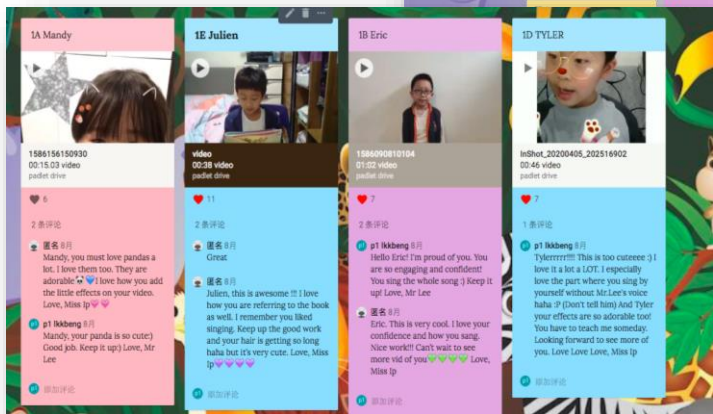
1A Mandy

1586156150930
00:15.03 video
padlet drive

6

2 条评论

匿名 8月
Mandy, you must love pandas a lot. I love them too. They are adorable🐼💙 I love how you add the little effects on your video. Love, Miss Ip💗💗

p1 lkkbeng 8月
Mandy, your panda is so cute:) Good job. Keep it up:) Love, Mr Lee

添加评论

1E Julien

video
00:38 video
padlet drive

11

2 条评论

匿名 8月
Great

匿名 8月
Julien, this is awesome !!! I love how you are referring to the book as well. I remember you liked singing. Keep up the good work and your hair is getting so long haha but it's very cute. Love, Miss Ip💜💜💜

添加评论

1B Eric

1586090810104
01:02 video
padlet drive

7

2 条评论

p1 lkkbeng 8月
Hello Eric! I'm proud of you. You are so engaging and confident! You sing the whole song :) Keep it up! Love, Mr Lee

匿名 8月
Eric. This is very cool. I love your confidence and how you sang. Nice work!!! Can't wait to see more vid of you💚💚💚💚 Love, Miss Ip

添加评论

1D TYLER

InShot_20200405_202516902
00:46 video
padlet drive

7

1 条评论

p1 lkkbeng 8月
Tylerrrrr!!!! This is too cuteeee :) I love it a lot a LOT. I especially love the part where you sing by yourself without Mr.Lee's voice haha :P (Don't tell him) And Tyler your effects are so adorable too! You have to teach me someday. Looking forward to see more of you. Love Love Love, Miss Ip

添加评论